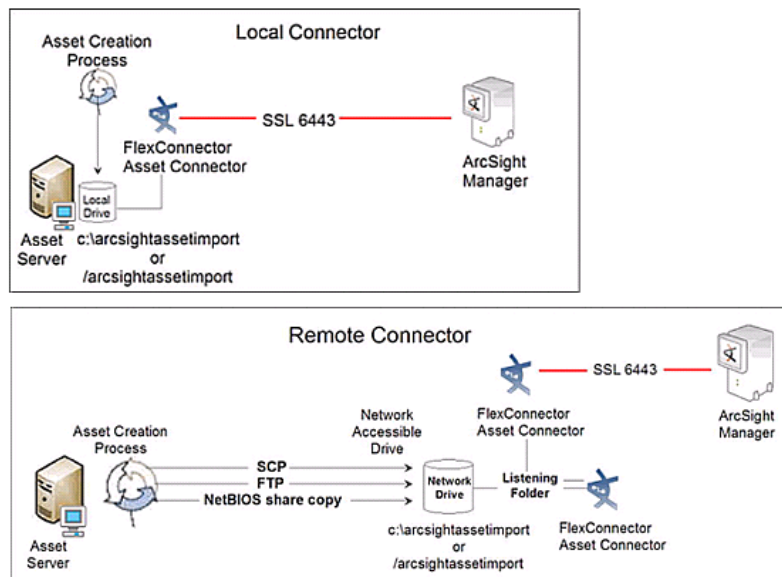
Local Connector

Asset Creation Process

SSL 6443

FlexConnector Asset Connector

ArcSight Manager

Local Drive

Asset Server

c:\arcsightassetimport or /arcsightassetimport

Remote Connector

SSL 6443

FlexConnector Asset Connector

ArcSight Manager

Asset Creation Process

Network Accessible Drive

SCP

FTP

NetBIOS share copy

Network Drive

Listening Folder

Asset Server

c:\arcsightassetimport or /arcsightassetimport

FlexConnector Asset Connector